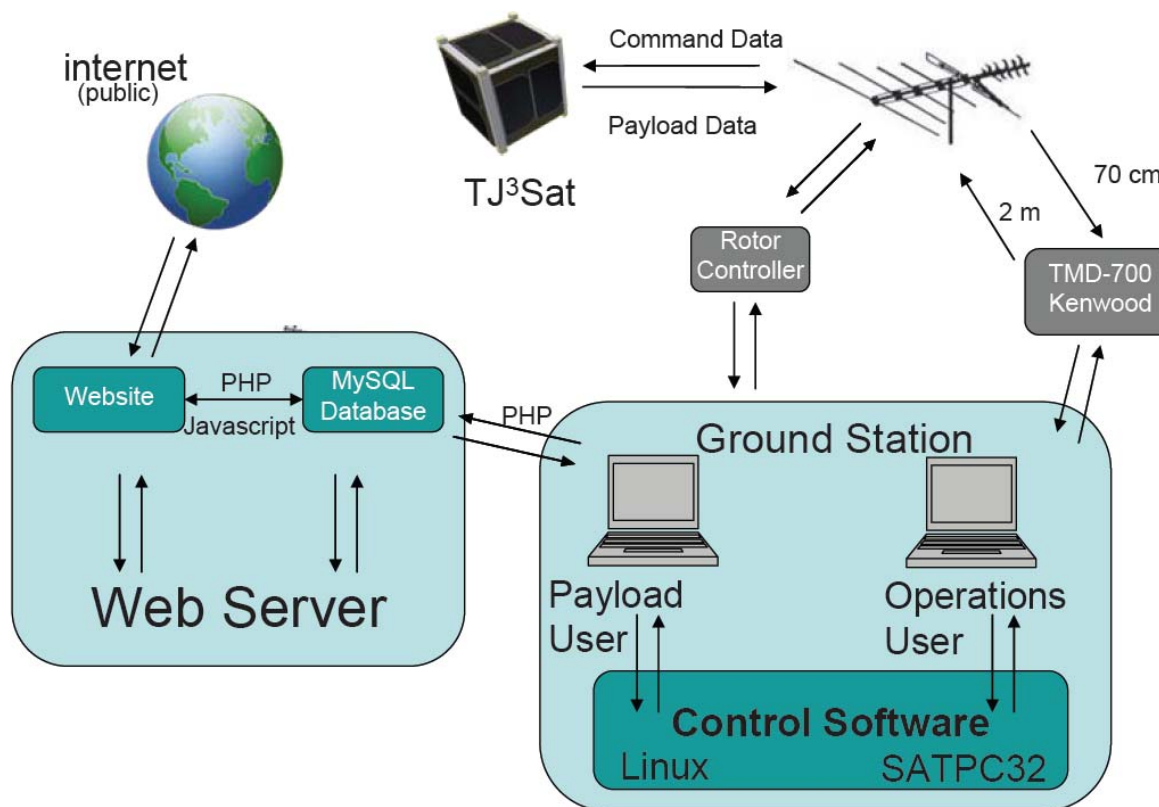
internet
(public)

Command Data

Payload Data

TJ$^3$Sat

Rotor Controller

2 m

70 cm

TMD-700 Kenwood

Website

PHP

Javascript

MySQL Database

Web Server

PHP

Ground Station

Payload User

Operations User

Control Software

Linux

SATPC32